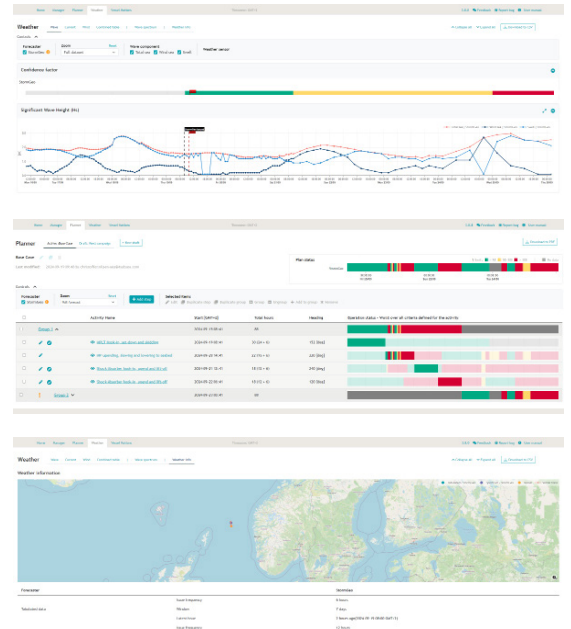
Weather

Controls

Forecaster

Zoom

Wave component

Weather sensor

Confidence factor

Significant Wave Height (Hs)

Planner

Base Case

Plan status

Controls

Forecaster

Zoom

Selected items

Activity Name

Start (GMT+2)

Total hours

Heading

Operation status - Worst over all criteria defined for the activity

Group 1

Group 2

Weather

Weather information

Forecaster

Storm Geo